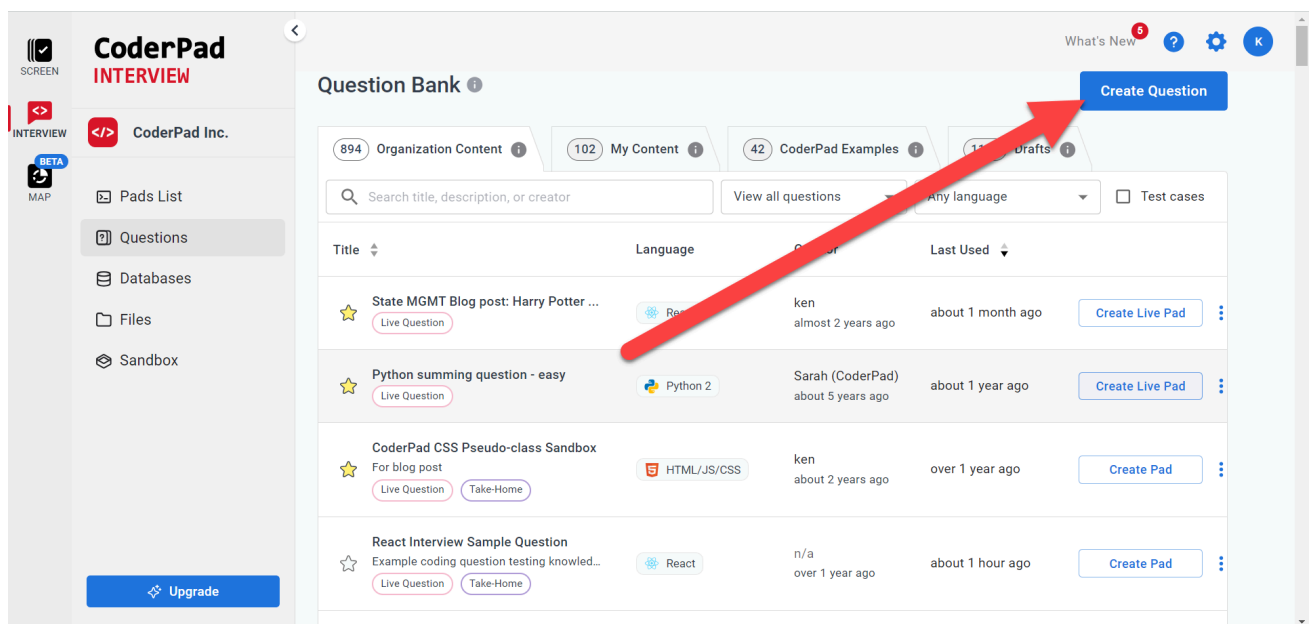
SCREEN

INTERVIEW

BETA

MAP

CoderPad
INTERVIEW

CoderPad Inc.

Pads List

Questions

Databases

Files

Sandbox

Upgrade

What's New 5

K

Question Bank

Create Question

894 Organization Content

102 My Content

42 CoderPad Examples

11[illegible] Drafts

Search title, description, or creator

View all questions

Any language

Test cases

| Title | Language | C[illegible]or | Last Used | |
|---|---|---|---|---|
| State MGMT Blog post: Harry Potter ... Live Question | Re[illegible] | ken almost 2 years ago | about 1 month ago | Create Live Pad |
| Python summing question - easy Live Question | Python 2 | Sarah (CoderPad) about 5 years ago | about 1 year ago | Create Live Pad |
| CoderPad CSS Pseudo-class Sandbox For blog post Live Question Take-Home | HTML/JS/CSS | ken about 2 years ago | over 1 year ago | Create Pad |
| React Interview Sample Question Example coding question testing knowled... Live Question Take-Home | React | n/a over 1 year ago | about 1 hour ago | Create Pad |